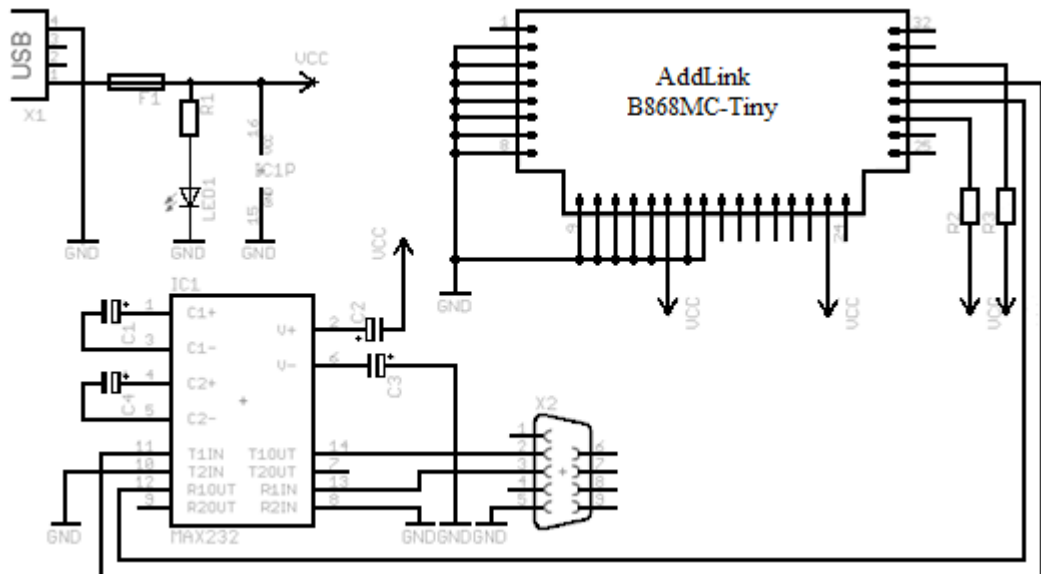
USB
4
3
2
1
X1
F1
R1
VCC
16
VCC
IC1P
15
GND
LED1
GND
GND
GND
1
8
AddLink
B868MC-Tiny
32
25
9
24
R2
R3
GND
VCC
VCC
VCC
VCC
VCC
IC1
1
C1+
C1
3
C1-
4
C2+
C4
5
C2-
V+
2
C2
V-
6
C3
11
T1IN
10
T2IN
12
R1OUT
9
R2OUT
T1OUT
14
T2OUT
7
R1IN
13
R2IN
8
MAX232
GND
X2
1
2
3
4
5
6
7
8
9
GNDGNDGND